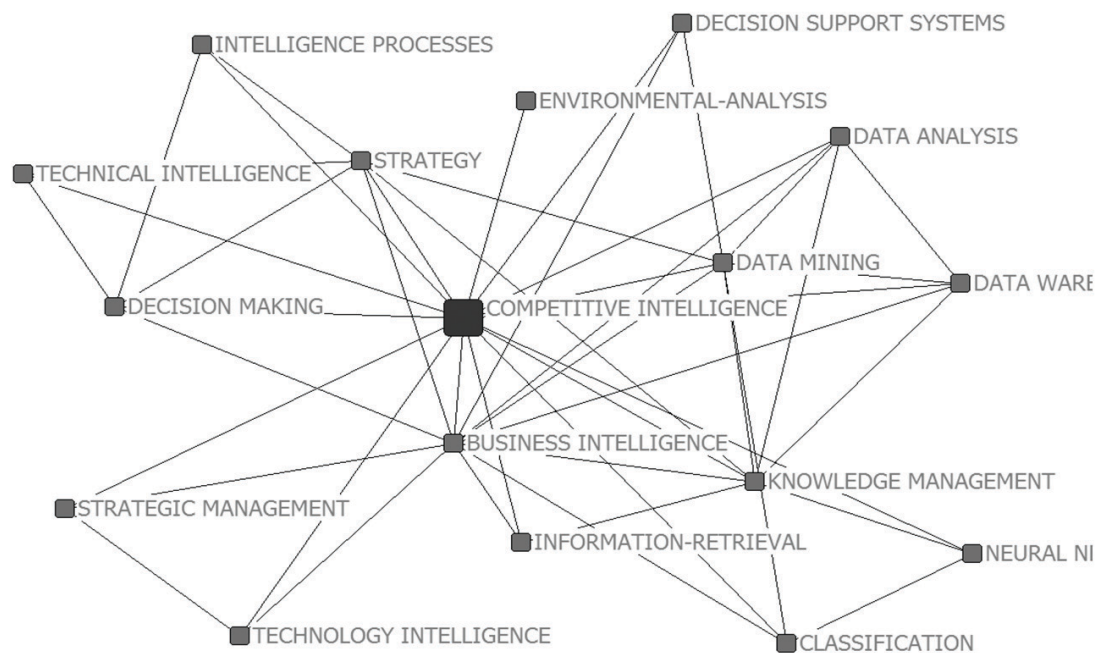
INTELLIGENCE PROCESSES
DECISION SUPPORT SYSTEMS
ENVIRONMENTAL-ANALYSIS
DATA ANALYSIS
TECHNICAL INTELLIGENCE
STRATEGY
DATA MINING
DATA WARE
DECISION MAKING
COMPETITIVE INTELLIGENCE
BUSINESS INTELLIGENCE
KNOWLEDGE MANAGEMENT
STRATEGIC MANAGEMENT
INFORMATION-RETRIEVAL
NEURAL NI
TECHNOLOGY INTELLIGENCE
CLASSIFICATION